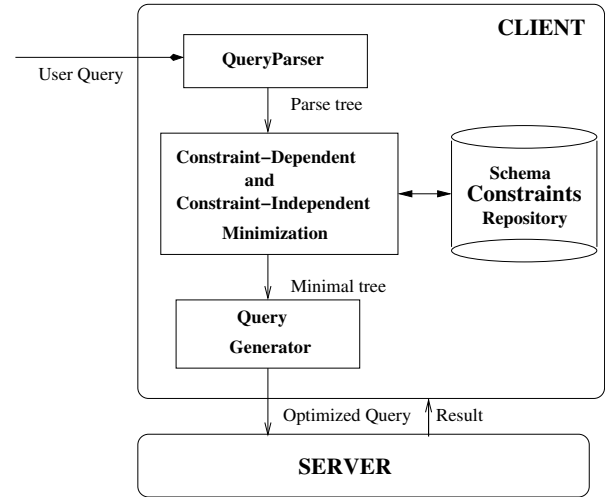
CLIENT

User Query

QueryParser

Parse tree

Constraint−Dependent and Constraint−Independent Minimization

Schema Constraints Repository

Minimal tree

Query Generator

Optimized Query

Result

SERVER